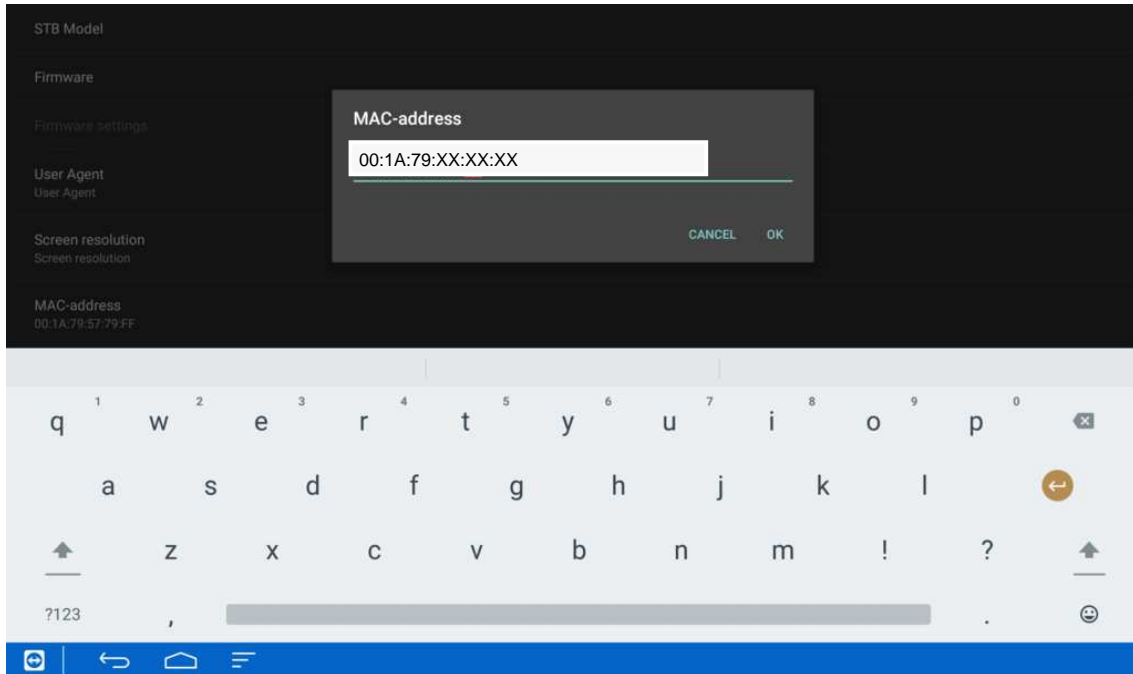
STB Model

Firmware

Firmware settings

User Agent
User Agent

Screen resolution
Screen resolution

MAC-address
00:1A:79:57:79:FF

MAC-address

00:1A:79:XX:XX:XX

CANCEL OK

q 1 w 2 e 3 r 4 t 5 y 6 u 7 i 8 o 9 p 0

a s d f g h j k l

z x c v b n m ! ?

?123 , .